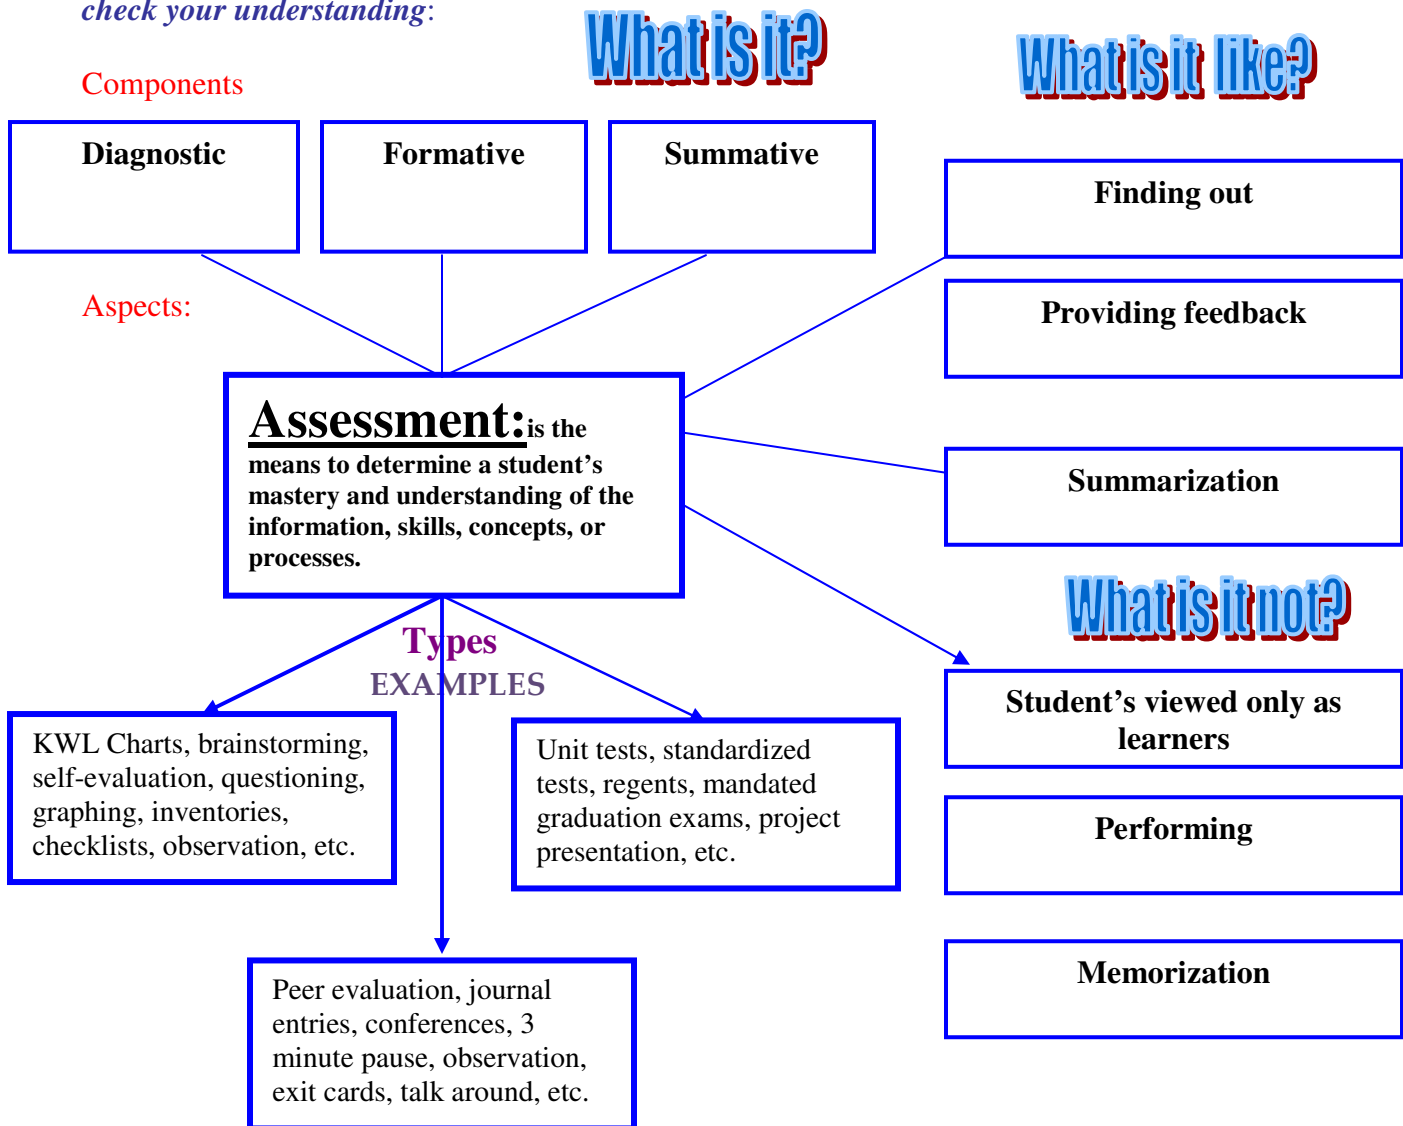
check your understanding:

What is it?

What is it like?

Components

Diagnostic

Formative

Summative

Finding out

Providing feedback

Aspects:

Assessment: is the means to determine a student's mastery and understanding of the information, skills, concepts, or processes.

Summarization

What is it not?

Types

EXAMPLES

KWL Charts, brainstorming, self-evaluation, questioning, graphing, inventories, checklists, observation, etc.

Unit tests, standardized tests, regents, mandated graduation exams, project presentation, etc.

Student's viewed only as learners

Performing

Peer evaluation, journal entries, conferences, 3 minute pause, observation, exit cards, talk around, etc.

Memorization